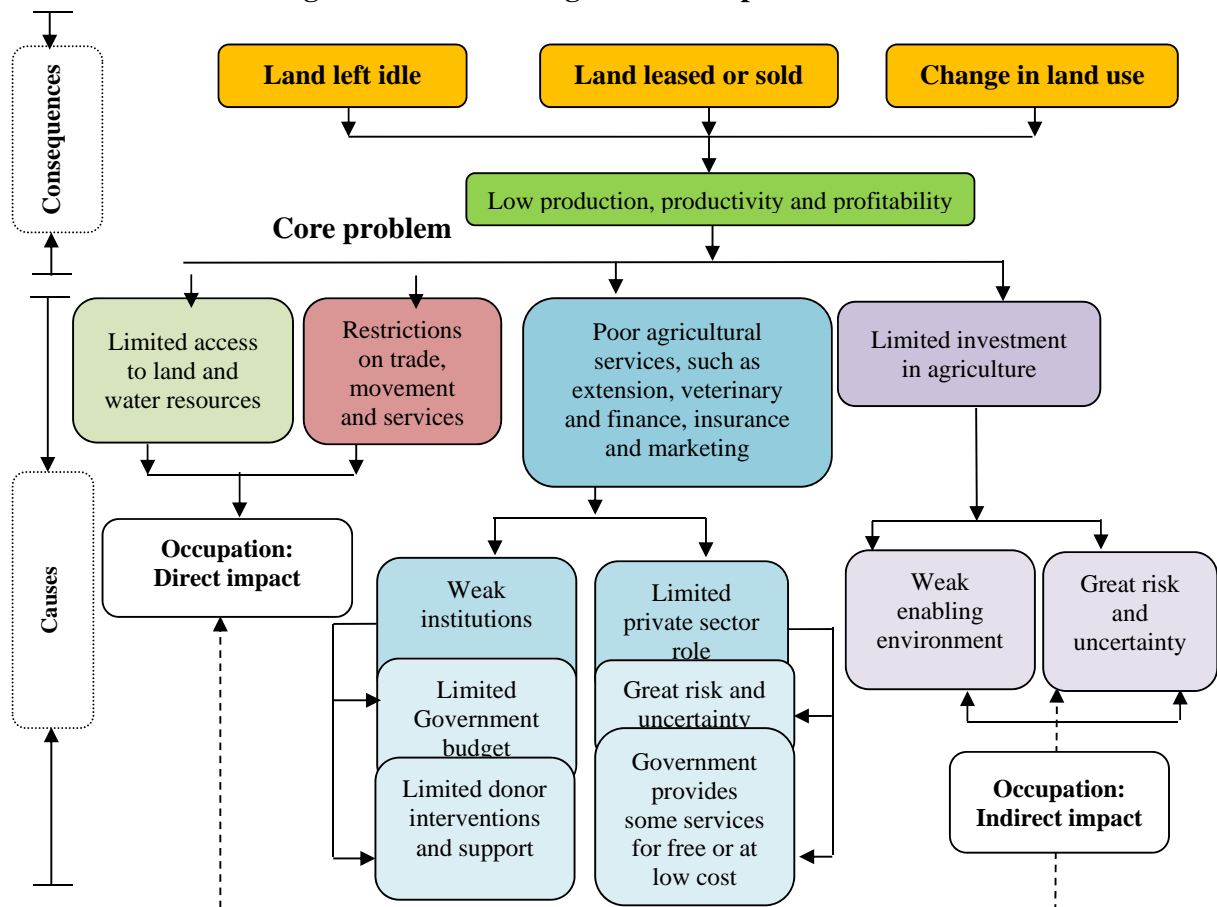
Consequences

Land left idle

Land leased or sold

Change in land use

Low production, productivity and profitability

Core problem

Limited access to land and water resources

Restrictions on trade, movement and services

Poor agricultural services, such as extension, veterinary and finance, insurance and marketing

Limited investment in agriculture

Causes

Occupation: Direct impact

Weak institutions

Limited Government budget

Limited donor interventions and support

Limited private sector role

Great risk and uncertainty

Government provides some services for free or at low cost

Weak enabling environment

Great risk and uncertainty

Occupation: Indirect impact